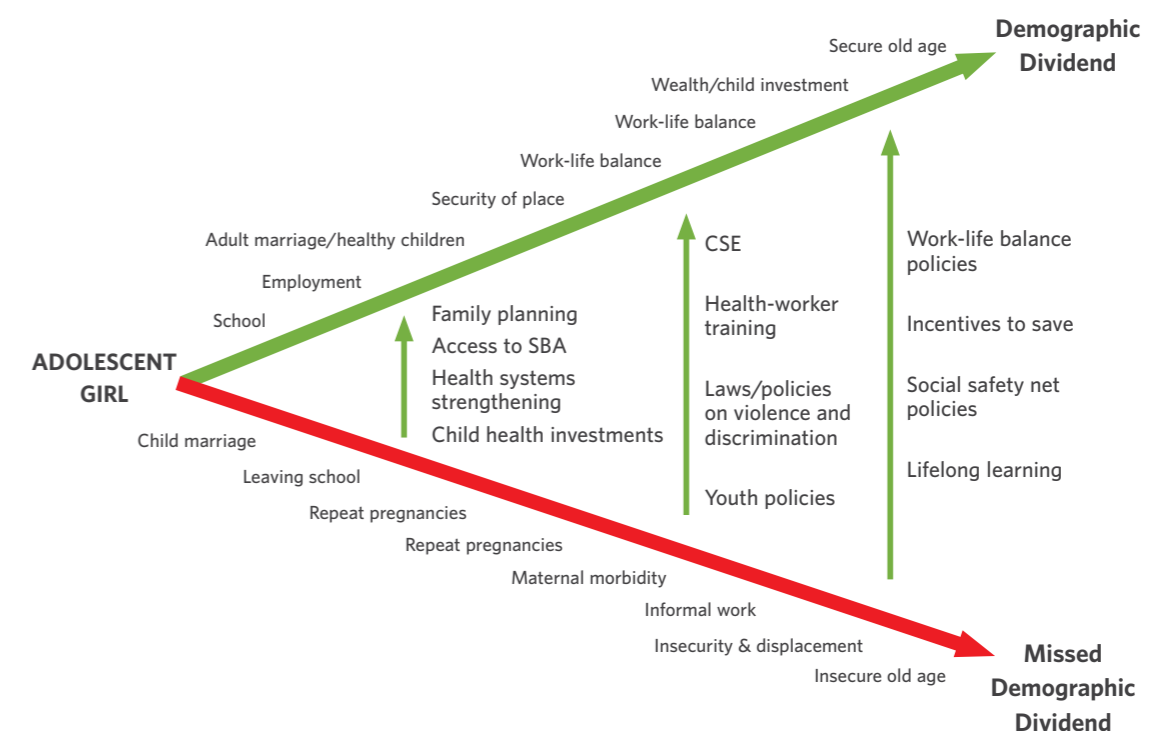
Demographic Dividend

Secure old age

Wealth/child investment

Work-life balance

Work-life balance

Security of place

Adult marriage/healthy children

Employment

School

ADOLESCENT GIRL

Family planning
Access to SBA
Health systems strengthening
Child health investments

CSE

Health-worker training

Laws/policies on violence and discrimination

Youth policies

Work-life balance policies

Incentives to save

Social safety net policies

Lifelong learning

Child marriage

Leaving school

Repeat pregnancies

Repeat pregnancies

Maternal morbidity

Informal work

Insecurity & displacement

Insecure old age

Missed Demographic Dividend